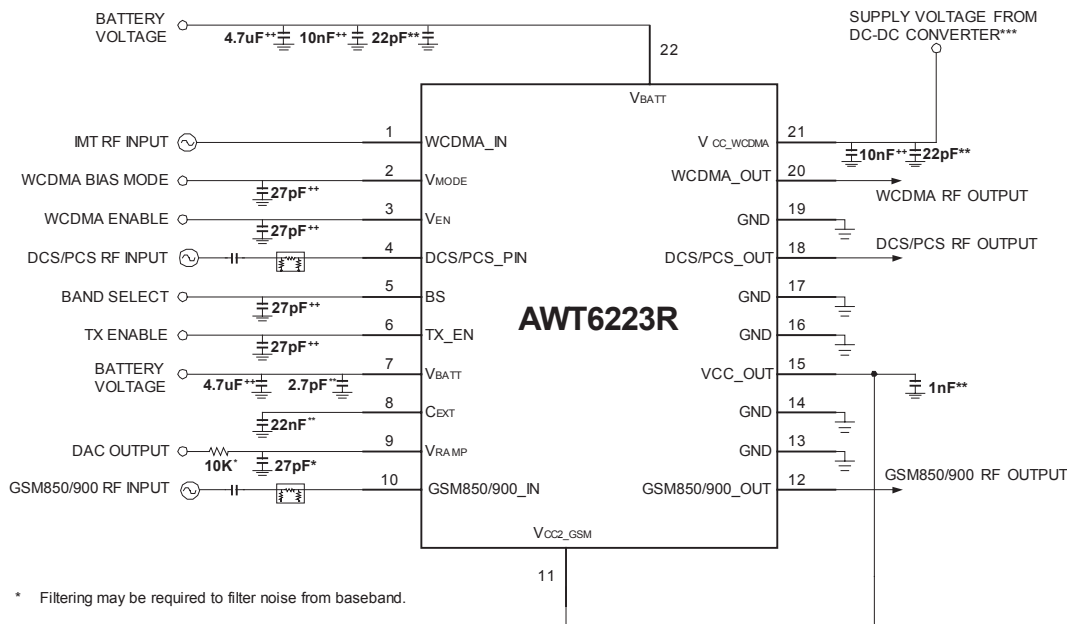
BATTERY VOLTAGE
4.7uF⁺⁺ 10nF⁺⁺ 22pF**
22
SUPPLY VOLTAGE FROM DC-DC CONVERTER***
VBATT
IMT RF INPUT
1
WCDMA_IN
V CC_WCDMA
21
10nF⁺⁺ 22pF**
WCDMA BIAS MODE
2
VMODE
27pF⁺⁺
WCDMA_OUT
20
WCDMA RF OUTPUT
WCDMA ENABLE
3
VEN
27pF⁺⁺
GND
19
DCS/PCS RF INPUT
4
DCS/PCS_PIN
DCS/PCS_OUT
18
DCS/PCS RF OUTPUT
BAND SELECT
5
BS
27pF⁺⁺
GND
17
AWT6223R
TX ENABLE
6
TX_EN
27pF⁺⁺
GND
16
BATTERY VOLTAGE
7
VBATT
4.7uF⁺⁺ 2.7pF**
VCC_OUT
15
1nF**
8
CEXT
22nF**
GND
14
DAC OUTPUT
9
VRAMP
10K* 27pF*
GND
13
GSM850/900 RF INPUT
10
GSM850/900_IN
GSM850/900_OUT
12
GSM850/900 RF OUTPUT
VCC2_GSM
11
* Filtering may be required to filter noise from baseband.